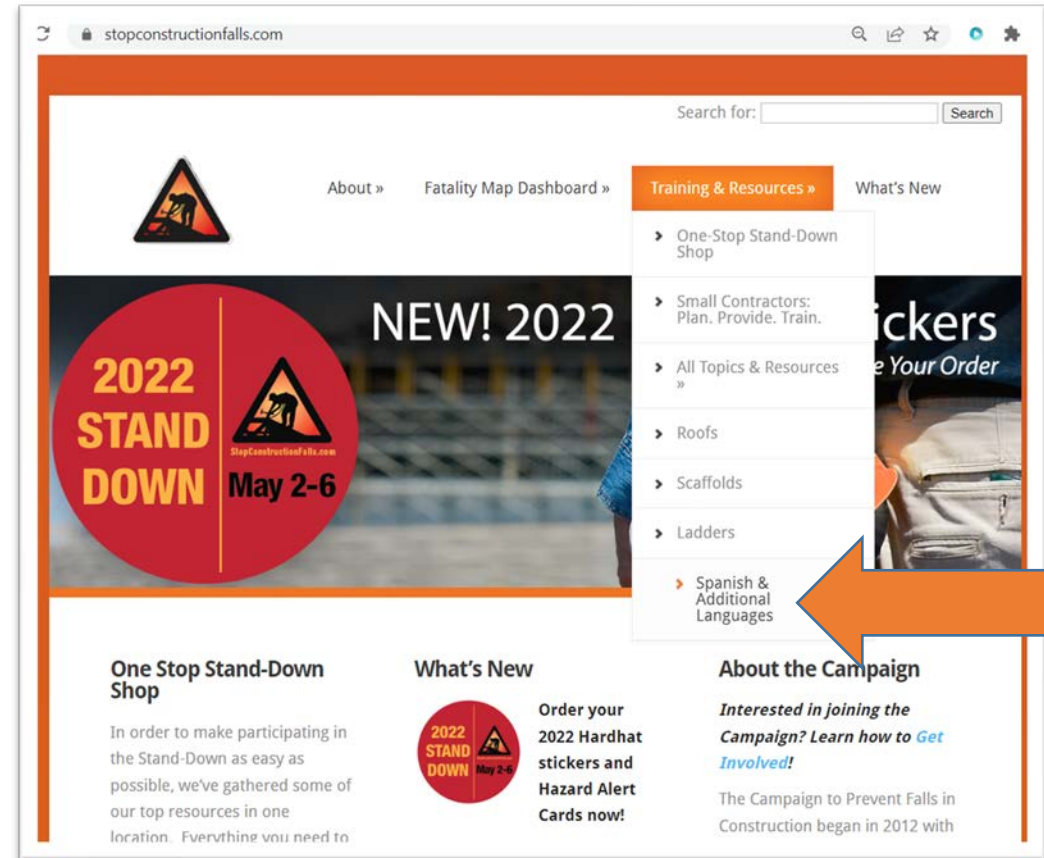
stopconstructionfalls.com

Search for: Search

About » Fatality Map Dashboard » Training & Resources » What's New

One-Stop Stand-Down Shop

Small Contractors: Plan. Provide. Train.

All Topics & Resources »

Roofs

Scaffolds

Ladders

Spanish & Additional Languages

2022 STAND DOWN StopConstructionFalls.com May 2-6

NEW! 2022 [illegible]ickers

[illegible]e Your Order

One Stop Stand-Down Shop

In order to make participating in the Stand-Down as easy as possible, we've gathered some of our top resources in one location. Everything you need to

What's New

2022 STAND DOWN May 2-6

Order your 2022 Hardhat stickers and Hazard Alert Cards now!

About the Campaign

Interested in joining the Campaign? Learn how to Get Involved!

The Campaign to Prevent Falls in Construction began in 2012 with